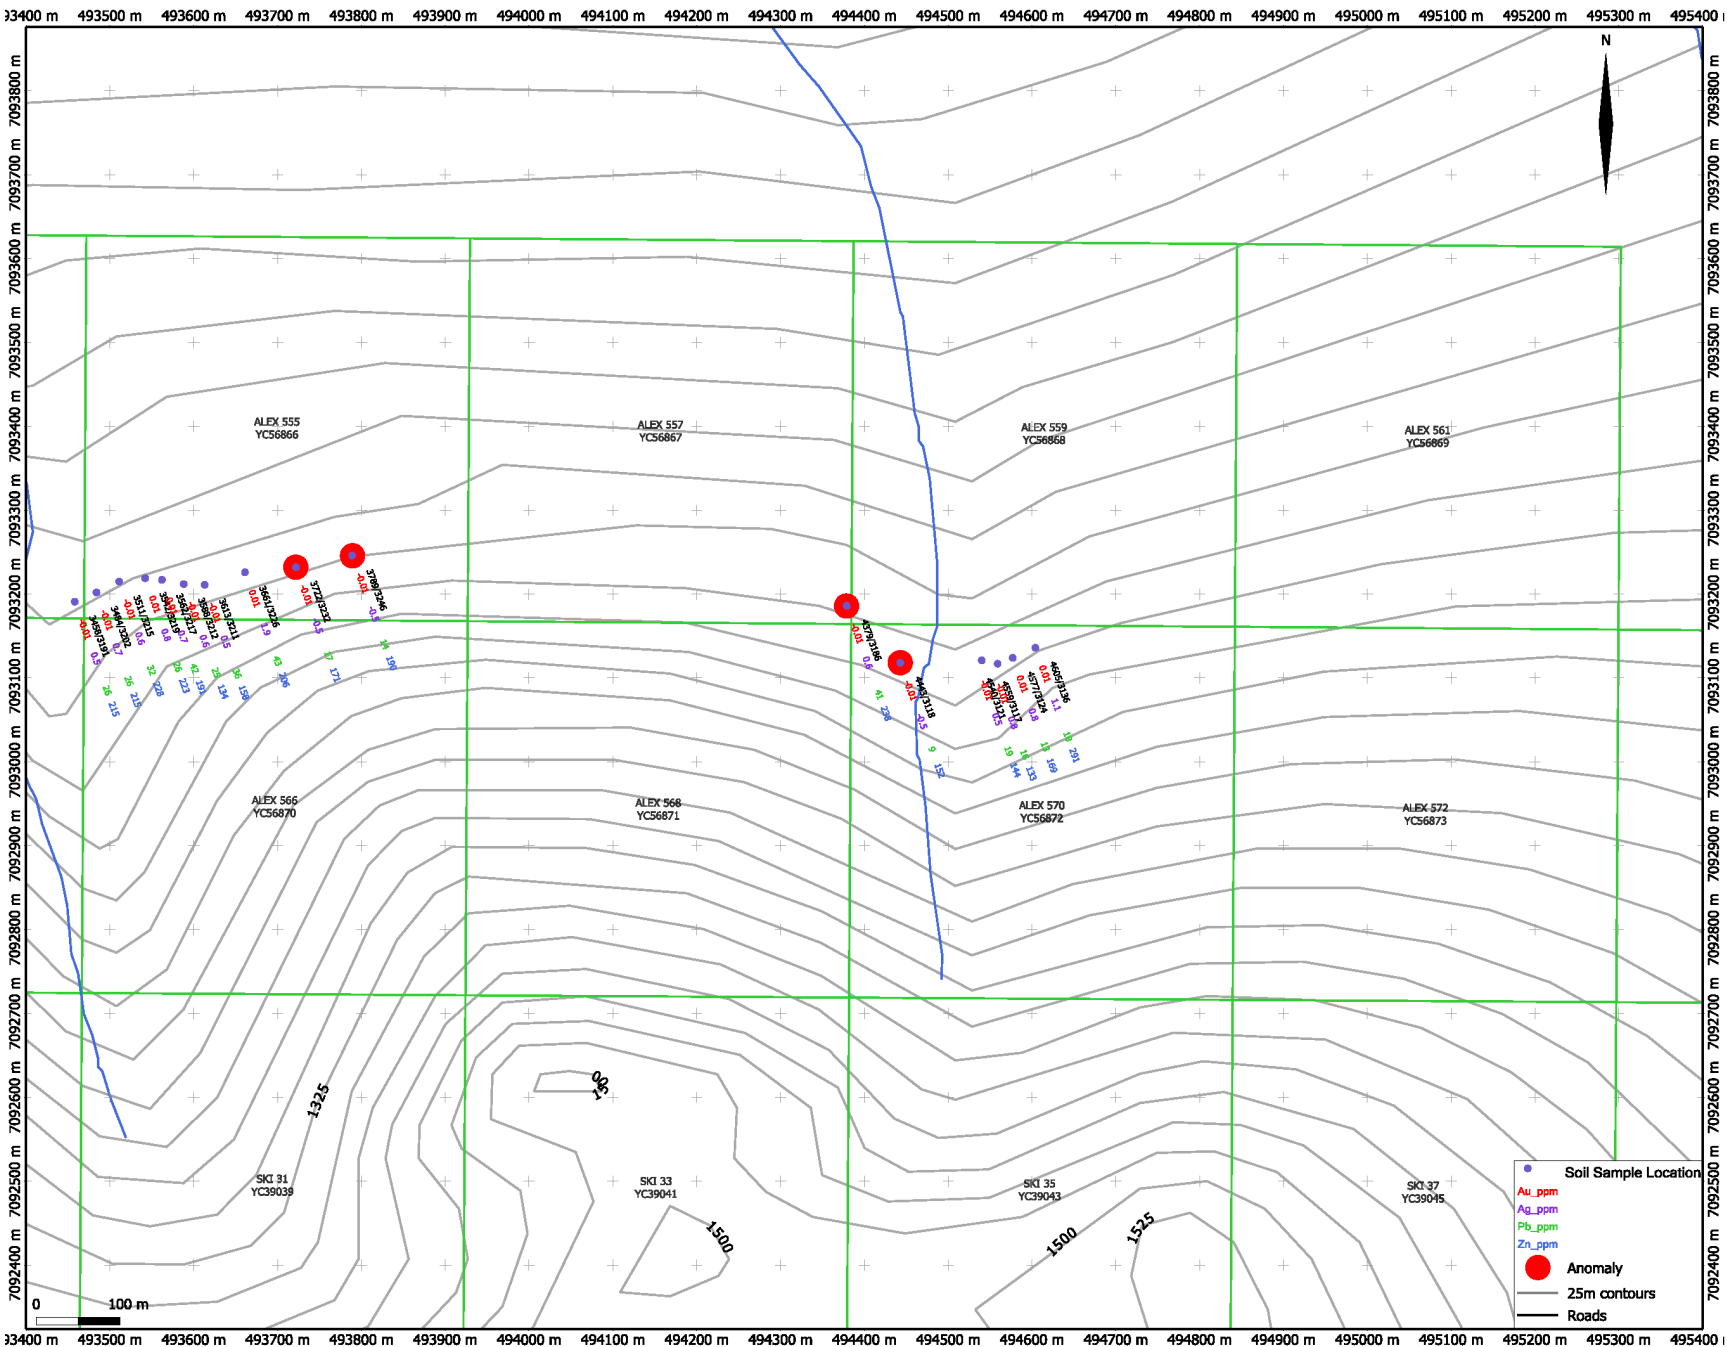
493400 m 493500 m 493600 m 493700 m 493800 m 493900 m 494000 m 494100 m 494200 m 494300 m 494400 m 494500 m 494600 m 494700 m 494800 m 494900 m 495000 m 495100 m 495200 m 495300 m 495400 m

7093800 m 7093700 m 7093600 m 7093500 m 7093400 m 7093300 m 7093200 m 7093100 m 7093000 m 7092900 m 7092800 m 7092700 m 7092600 m 7092500 m 7092400 m

N

ALEX 555
YC56866

ALEX 557
YC56867

ALEX 559
YC56868

ALEX 561
YC56869

3789/3246
-0.01
-0.5

3722/3232
-0.01
0.5
17
171

3661/3226
0.01
1.9
43
206

3613/3211
-0.01
0.5
36
158

3586/3212
-0.01
0.6
25
134

3564/3217
-0.01
0.7
42
191

3539/3219
-0.01
0.8
26
223

3511/3215
0.01
0.6
32
228

3494/3202
-0.01
0.7
26
215

3458/3191
-0.01
0.5
26
215

14
198

4379/3186
-0.01
0.6
41
236

4445/3118
-0.01
-0.5
9
152

4605/3136
0.01
1.1
18
291

4577/3124
0.01
0.8
13
169

4558/3118
-0.01
0.8
16
133

4540/3120
-0.01
0.5
19
144

ALEX 566
YC56870

ALEX 568
YC56871

ALEX 570
YC56872

ALEX 572
YC56873

1325

1400

1500

1500

1525

SKI 31
YC39039

SKI 33
YC39041

SKI 35
YC39043

SKI 37
YC39045

0 100 m

Soil Sample Location
Au_ppm
Ag_ppm
Pb_ppm
Zn_ppm
Anomaly
25m contours
Roads